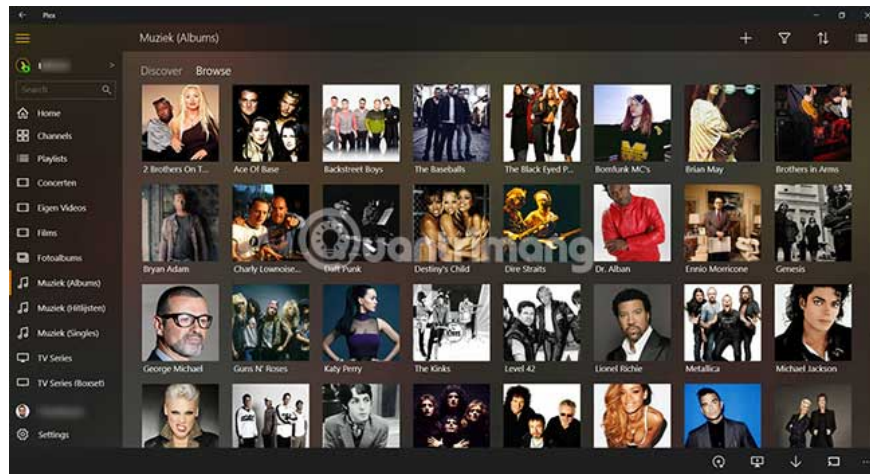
Plex

Muziek (Albums)

Search

Home

Channels

Playlists

Concerten

Eigen Videos

Films

Fotoalbums

Muziek (Albums)

Muziek (Hitlijsten)

Muziek (Singles)

TV Series

TV Series (Boxset)

Settings

Discover Browse

2 Brothers On T...

Ace Of Base

Backstreet Boys

The Baseballs

The Black Eyed P...

Bomfunk MC's

Brian May

Brothers in Arms

Bryan Adam

Charly Lownoise...

Daft Punk

Destiny's Child

Dire Straits

Dr. Alban

Ennio Morricone

Genesis

George Michael

Guns N' Roses

Katy Perry

The Kinks

Level 42

Lionel Richie

Metallica

Michael Jackson

quantrimang